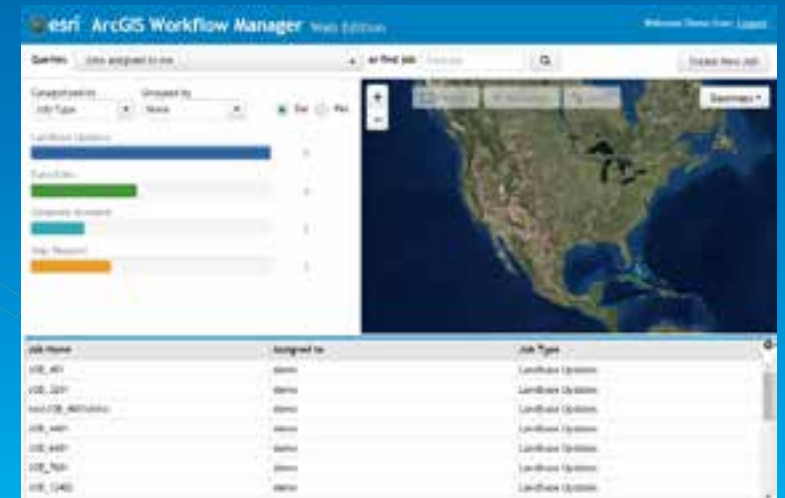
esri ArcGIS Workflow Manager Web Edition

Welcome Demo User Logout

Queries: Jobs assigned to me

or find job: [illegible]

Create New Job

Categorized by: Job Type

Grouped by: None

Bar Pie

Landbase Updates

Data Edits

Complete Accepted

Map Request

Basemaps

| Job Name | Assigned to | Job Type |
|---|---|---|
| JOB_401 | demo | Landbase Updates |
| JOB_3201 | demo | Landbase Updates |
| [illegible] | demo | Landbase Updates |
| JOB_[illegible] | demo | Landbase Updates |
| JOB_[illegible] | demo | Landbase Updates |
| JOB_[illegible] | demo | Landbase Updates |
| JOB_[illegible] | demo | Landbase Updates |